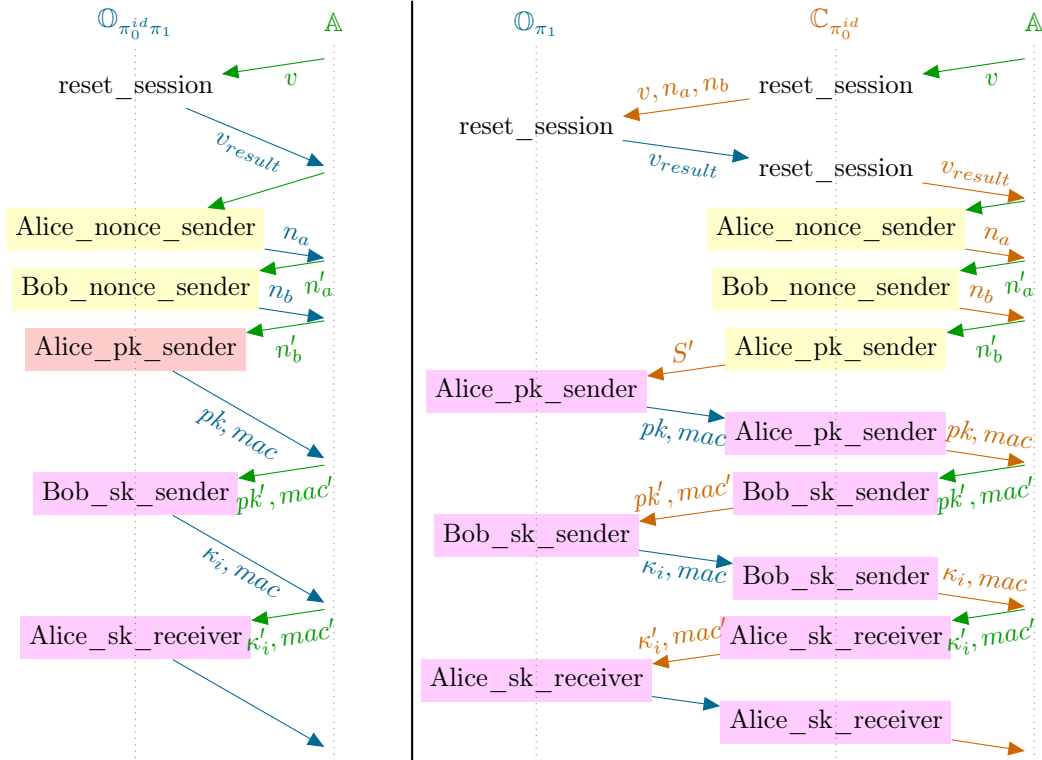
$\mathbb{O}_{\pi_0^{id}\pi_1}$

$\mathbb{A}$

$v$

reset_session

$v_{result}$

Alice_nonce_sender

$n_a$

Bob_nonce_sender

$n_b$

$n'_a$

Alice_pk_sender

$n'_b$

$pk, mac$

Bob_sk_sender

$pk', mac'$

$\kappa_i, mac$

Alice_sk_receiver

$\kappa'_i, mac'$

$\mathbb{O}_{\pi_1}$

$\mathbb{C}_{\pi_0^{id}}$

$\mathbb{A}$

$v$

$v, n_a, n_b$

reset_session

reset_session

$v_{result}$

reset_session

$v_{result}$

Alice_nonce_sender

$n_a$

Bob_nonce_sender

$n_b$

$n'_a$

$S'$

Alice_pk_sender

$n'_b$

Alice_pk_sender

$pk, mac$

Alice_pk_sender

$pk, mac$

$pk', mac'$

Bob_sk_sender

$pk', mac'$

Bob_sk_sender

$\kappa_i, mac$

Bob_sk_sender

$\kappa_i, mac$

$\kappa'_i, mac'$

Alice_sk_receiver

$\kappa'_i, mac'$

Alice_sk_receiver

Alice_sk_receiver